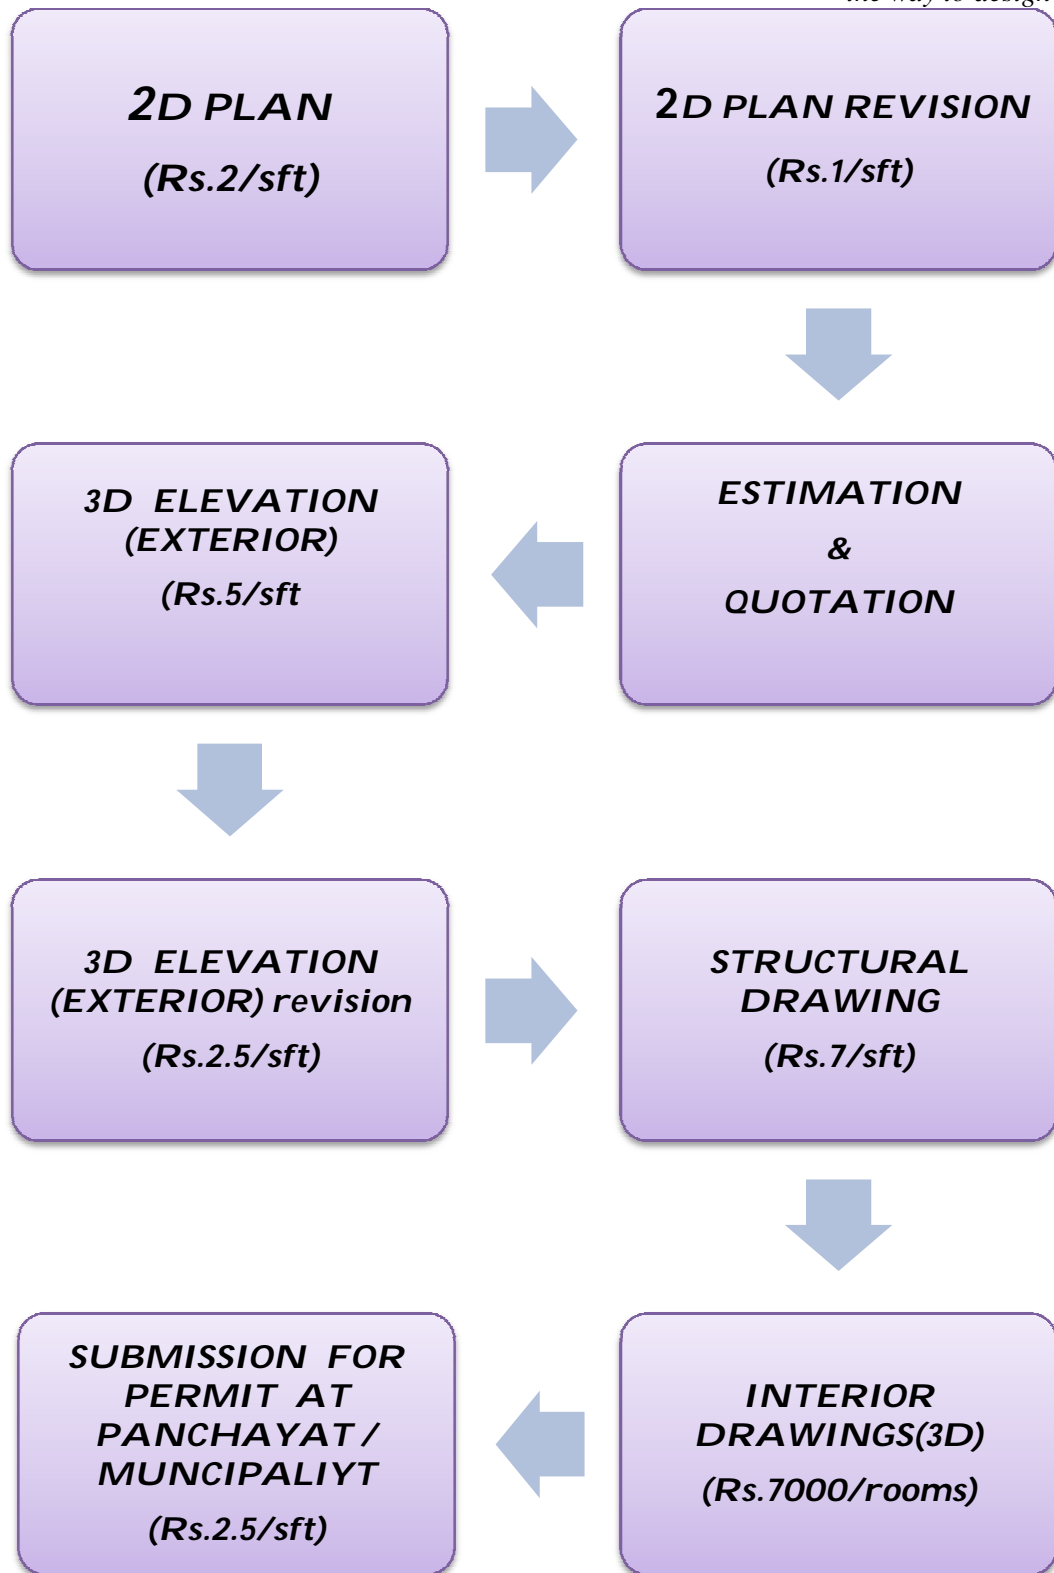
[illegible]

2D PLAN
(Rs.2/sft)

2D PLAN REVISION
(Rs.1/sft)

ESTIMATION
&
QUOTATION

3D ELEVATION (EXTERIOR)
(Rs.5/sft

3D ELEVATION (EXTERIOR) revision
(Rs.2.5/sft)

STRUCTURAL DRAWING
(Rs.7/sft)

INTERIOR DRAWINGS(3D)
(Rs.7000/rooms)

SUBMISSION FOR PERMIT AT PANCHAYAT / MUNCIPALIYT
(Rs.2.5/sft)